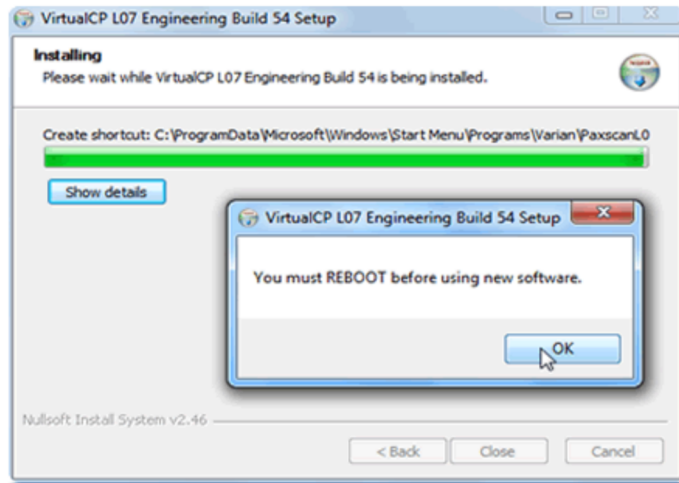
VirtualCP L07 Engineering Build 54 Setup

Installing
Please wait while VirtualCP L07 Engineering Build 54 is being installed.

Create shortcut: C:\ProgramData\Microsoft\Windows\Start Menu\Programs\Varian\PaxscanL0

Show details

VirtualCP L07 Engineering Build 54 Setup

You must REBOOT before using new software.

OK

Nullsoft Install System v2.46

< Back Close Cancel